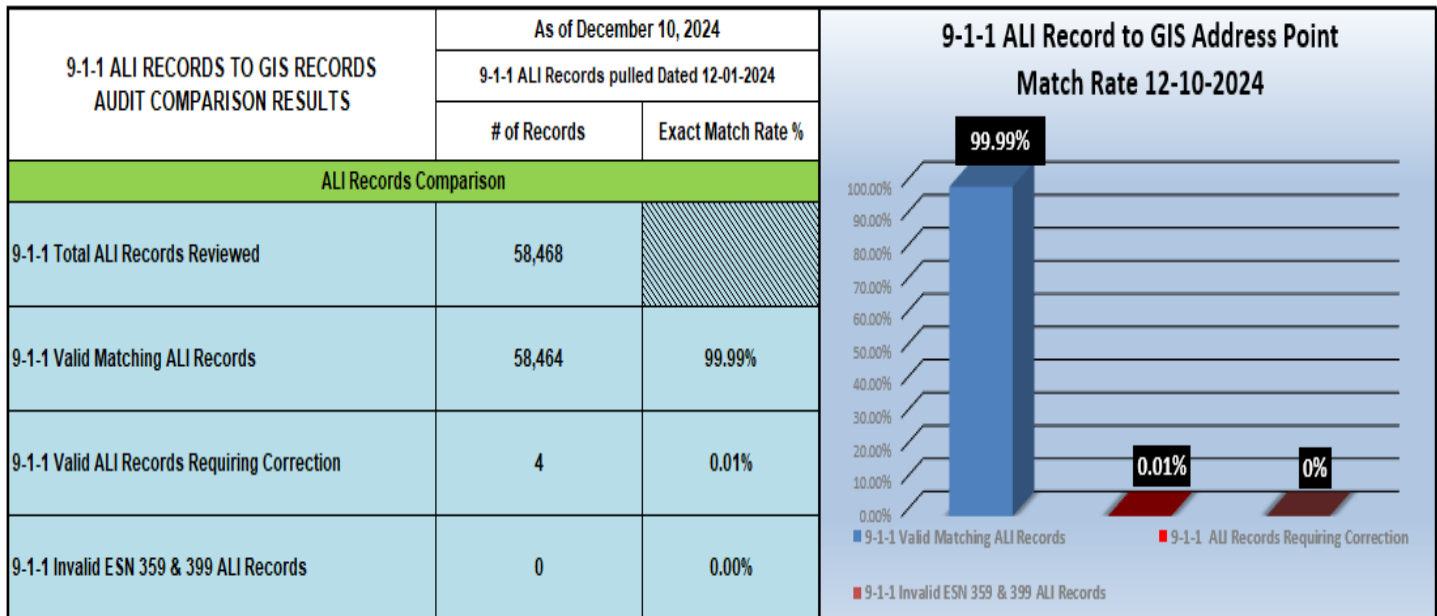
| 9-1-1 ALI RECORDS TO GIS RECORDS AUDIT COMPARISON RESULTS | As of December 10, 2024 | |
|---|---|---|
| | 9-1-1 ALI Records pulled Dated 12-01-2024 | |
| | # of Records | Exact Match Rate % |
| ALI Records Comparison | | |
| 9-1-1 Total ALI Records Reviewed | 58,468 | |
| 9-1-1 Valid Matching ALI Records | 58,464 | 99.99% |
| 9-1-1 Valid ALI Records Requiring Correction | 4 | 0.01% |
| 9-1-1 Invalid ESN 359 & 399 ALI Records | 0 | 0.00% |

9-1-1 ALI Record to GIS Address Point Match Rate 12-10-2024

99.99%
0.01%
0%

100.00%
90.00%
80.00%
70.00%
60.00%
50.00%
40.00%
30.00%
20.00%
10.00%
0.00%

9-1-1 Valid Matching ALI Records
9-1-1 ALI Records Requiring Correction
9-1-1 Invalid ESN 359 & 399 ALI Records